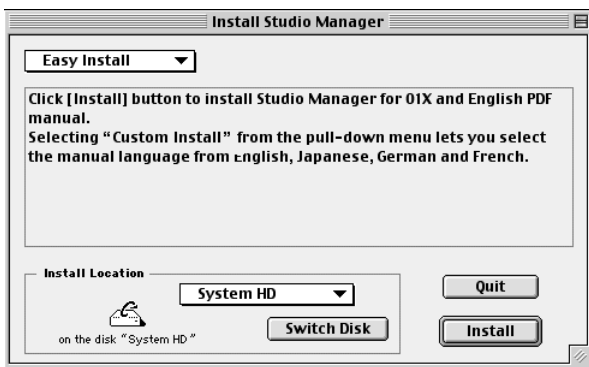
Install Studio Manager

Easy Install

Click [Install] button to install Studio Manager for 01X and English PDF manual.
Selecting "Custom Install" from the pull-down menu lets you select the manual language from English, Japanese, German and French.

Install Location

System HD

on the disk "System HD"

Switch Disk

Quit

Install